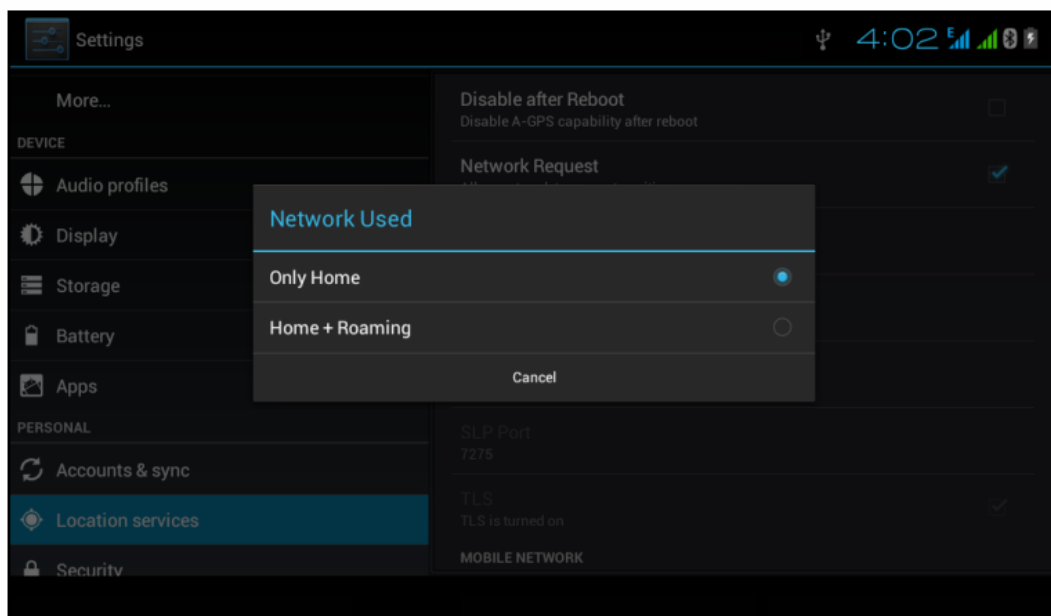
Settings

4:02

More...

DEVICE

Audio profiles

Display

Storage

Battery

Apps

PERSONAL

Accounts & sync

Location services

Security

Disable after Reboot
Disable A-GPS capability after reboot

Network Request
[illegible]

Network Used

Only Home

Home + Roaming

Cancel

SLP Port
7275

TLS
TLS is turned on

MOBILE NETWORK